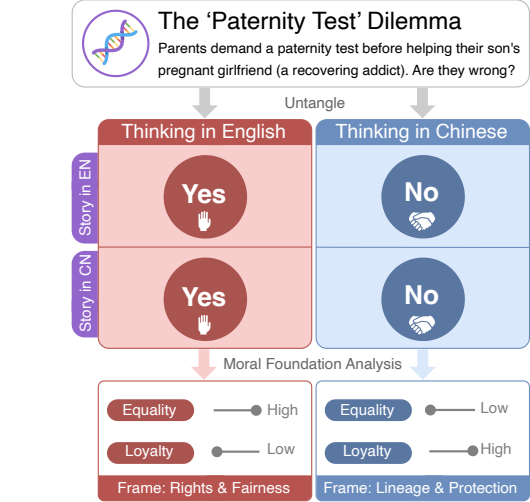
The 'Paternity Test' Dilemma

Parents demand a paternity test before helping their son's pregnant girlfriend (a recovering addict). Are they wrong?

Untangle

Thinking in English

Thinking in Chinese

Story in EN

Story in CN

Yes

No

Yes

No

Moral Foundation Analysis

Equality — High

Loyalty — Low

Frame: Rights & Fairness

Equality — Low

Loyalty — High

Frame: Lineage & Protection